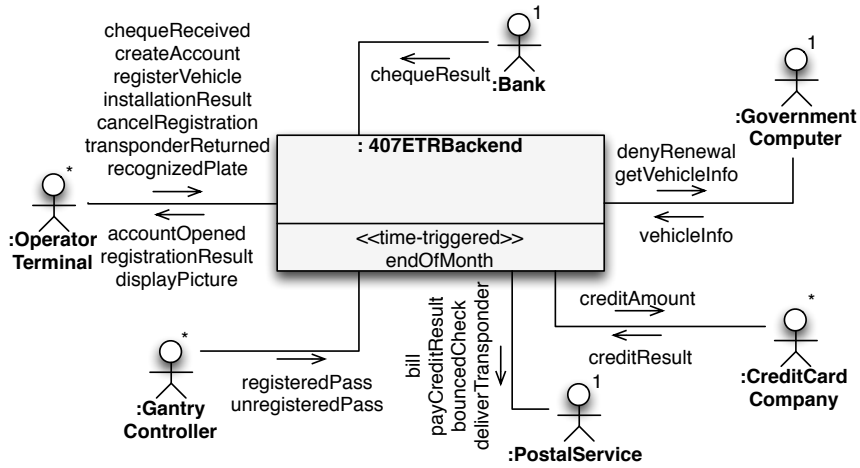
chequeReceived
createAccount
registerVehicle
installationResult
cancelRegistration
transponderReturned
recognizedPlate

1
chequeResult
:Bank

1
:Government Computer

: 407ETRBackend

denyRenewal
getVehicleInfo

vehicleInfo

*
:Operator Terminal

accountOpened
registrationResult
displayPicture

<<time-triggered>>
endOfMonth

bill
payCreditResult
bouncedCheck
deliverTransponder

creditAmount

creditResult

*
:CreditCard Company

*
:Gantry Controller

registeredPass
unregisteredPass

1
:PostalService